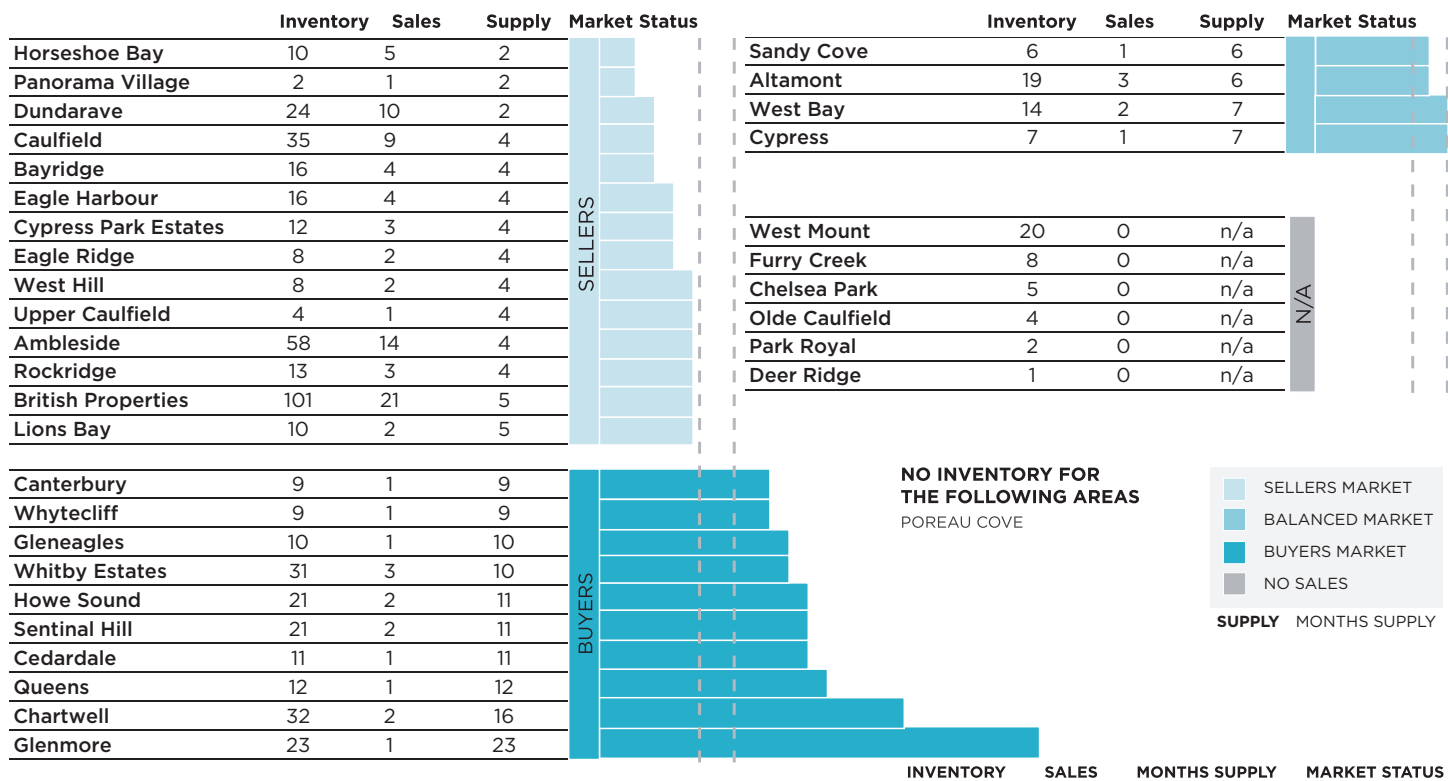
| | Inventory | Sales | Supply | Market Status |
|---|---|---|---|---|
| Horseshoe Bay | 10 | 5 | 2 | |
| Panorama Village | 2 | 1 | 2 | |
| Dundarave | 24 | 10 | 2 | |
| Caulfield | 35 | 9 | 4 | |
| Bayridge | 16 | 4 | 4 | |
| Eagle Harbour | 16 | 4 | 4 | |
| Cypress Park Estates | 12 | 3 | 4 | |
| Eagle Ridge | 8 | 2 | 4 | |
| West Hill | 8 | 2 | 4 | |
| Upper Caulfield | 4 | 1 | 4 | |
| Ambleside | 58 | 14 | 4 | |
| Rockridge | 13 | 3 | 4 | |
| British Properties | 101 | 21 | 5 | |
| Lions Bay | 10 | 2 | 5 | |

SELLERS

| Canterbury | 9 | 1 | 9 |
|---|---|---|---|
| Whytecliff | 9 | 1 | 9 |
| Gleneagles | 10 | 1 | 10 |
| Whitby Estates | 31 | 3 | 10 |
| Howe Sound | 21 | 2 | 11 |
| Sentinal Hill | 21 | 2 | 11 |
| Cedardale | 11 | 1 | 11 |
| Queens | 12 | 1 | 12 |
| Chartwell | 32 | 2 | 16 |
| Glenmore | 23 | 1 | 23 |

BUYERS

| | Inventory | Sales | Supply | Market Status |
|---|---|---|---|---|
| Sandy Cove | 6 | 1 | 6 | |
| Altamont | 19 | 3 | 6 | |
| West Bay | 14 | 2 | 7 | |
| Cypress | 7 | 1 | 7 | |

| West Mount | 20 | 0 | n/a |
|---|---|---|---|
| Furry Creek | 8 | 0 | n/a |
| Chelsea Park | 5 | 0 | n/a |
| Olde Caulfield | 4 | 0 | n/a |
| Park Royal | 2 | 0 | n/a |
| Deer Ridge | 1 | 0 | n/a |

N/A

NO INVENTORY FOR THE FOLLOWING AREAS
POREAU COVE

SELLERS MARKET
BALANCED MARKET
BUYERS MARKET
NO SALES

SUPPLY MONTHS SUPPLY

INVENTORY SALES MONTHS SUPPLY MARKET STATUS